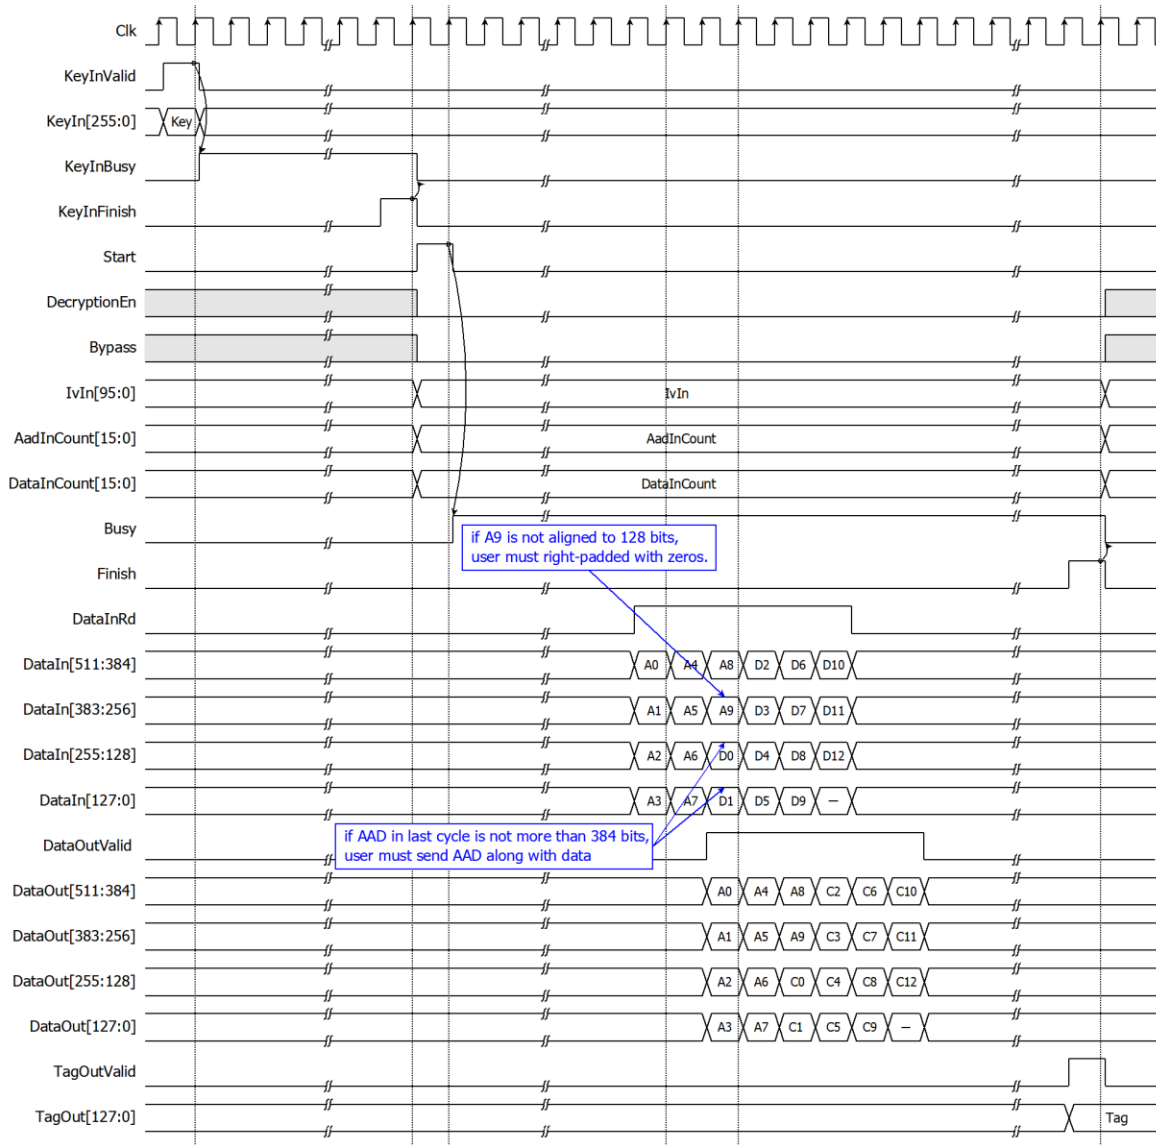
Clk
KeyInValid
KeyIn[255:0]
Key
KeyInBusy
KeyInFinish
Start
DecryptionEn
Bypass
IvIn[95:0]
IvIn
AadInCount[15:0]
AadInCount
DataInCount[15:0]
DataInCount
Busy
if A9 is not aligned to 128 bits, user must right-padded with zeros.
Finish
DataInRd
DataIn[511:384]
A0 A4 A8 D2 D6 D10
DataIn[383:256]
A1 A5 A9 D3 D7 D11
DataIn[255:128]
A2 A6 D0 D4 D8 D12
DataIn[127:0]
A3 A7 D1 D5 D9 –
if AAD in last cycle is not more than 384 bits, user must send AAD along with data
DataOutValid
DataOut[511:384]
A0 A4 A8 C2 C6 C10
DataOut[383:256]
A1 A5 A9 C3 C7 C11
DataOut[255:128]
A2 A6 C0 C4 C8 C12
DataOut[127:0]
A3 A7 C1 C5 C9 –
TagOutValid
TagOut[127:0]
Tag